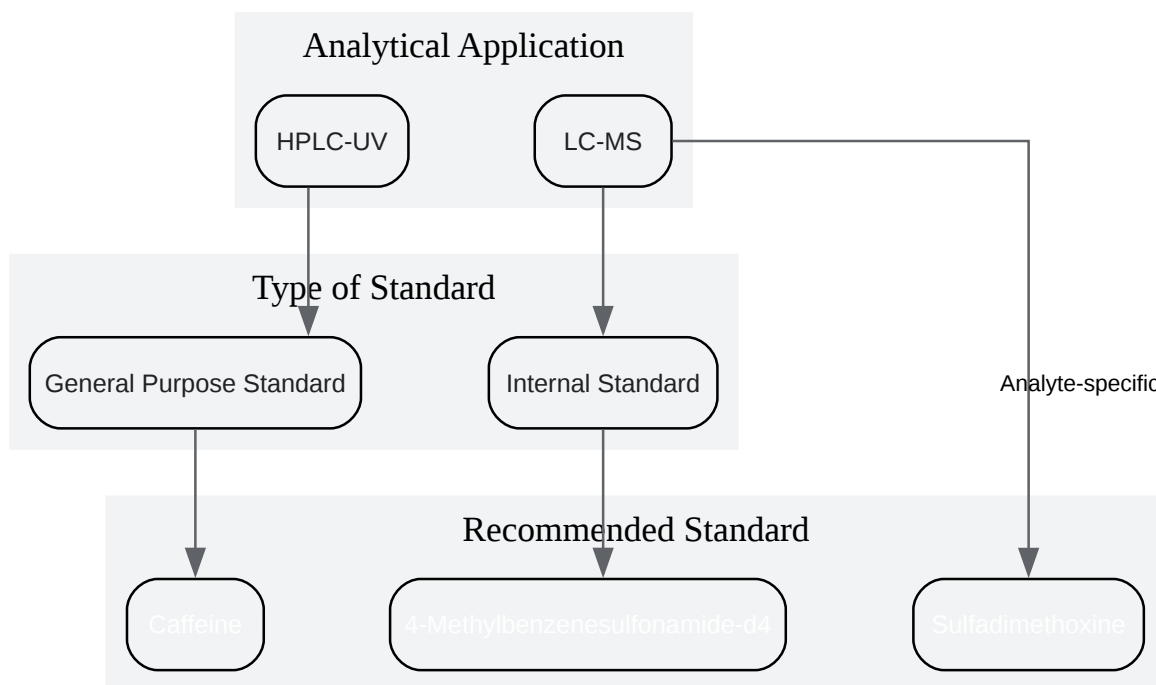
Analytical Application

HPLC-UV

LC-MS

Type of Standard

General Purpose Standard

Internal Standard

Analyte-specific

Recommended Standard

Caffeine

4-Methylbenzenesulfonamide-d4

Sulfadimethoxine